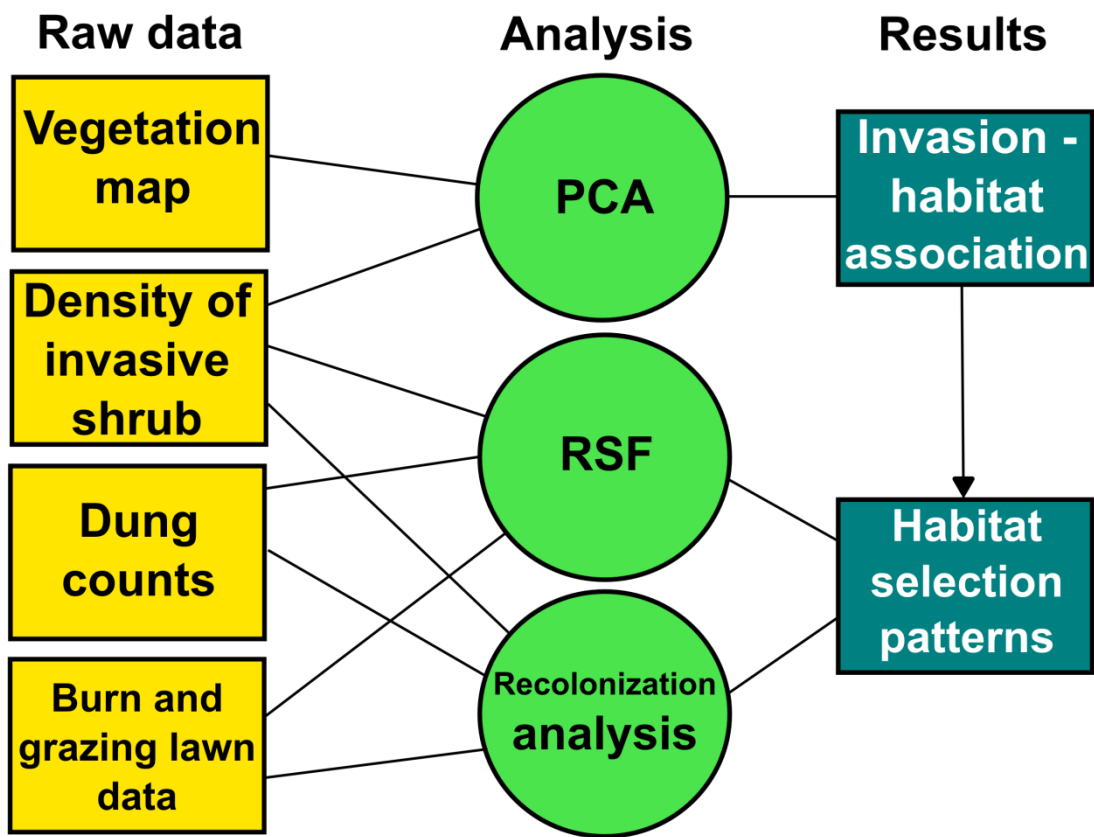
Raw data

Analysis

Results

Vegetation map

Density of invasive shrub

Dung counts

Burn and grazing lawn data

PCA

RSF

Recolonization analysis

Invasion - habitat association

Habitat selection patterns